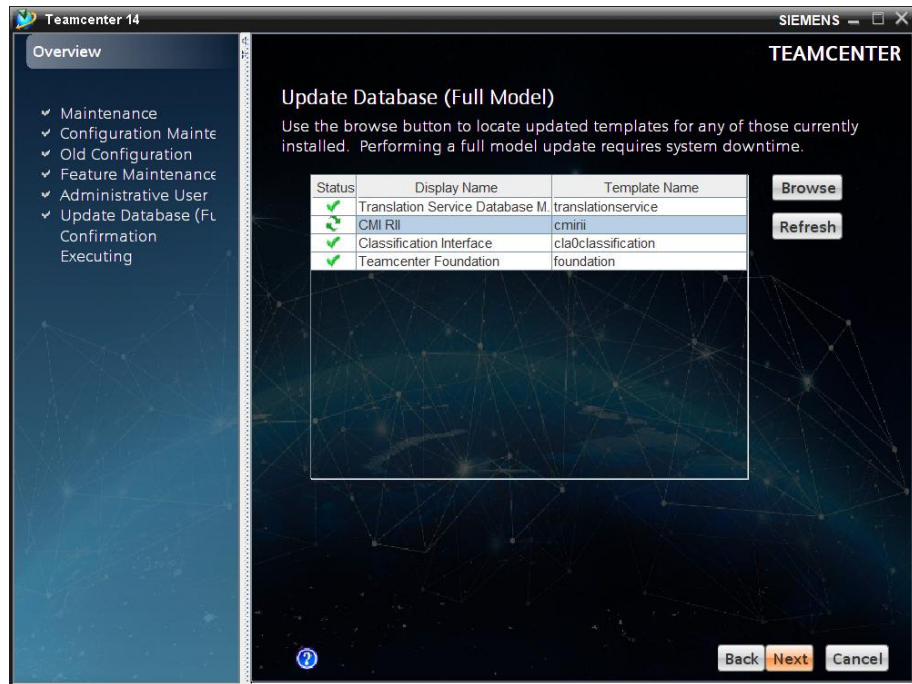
Teamcenter 14

SIEMENS

Overview

TEAMCENTER

✔ Maintenance
✔ Configuration Mainte
✔ Old Configuration
✔ Feature Maintenance
✔ Administrative User
✔ Update Database (Fu
Confirmation
Executing

Update Database (Full Model)

Use the browse button to locate updated templates for any of those currently installed. Performing a full model update requires system downtime.

| Status | Display Name | Template Name |
|---|---|---|
| ✔ | Translation Service Database M. | translationservice |
| | CMI RII | cmirii |
| ✔ | Classification Interface | cla0classification |
| ✔ | Teamcenter Foundation | foundation |

Browse

Refresh

Back Next Cancel